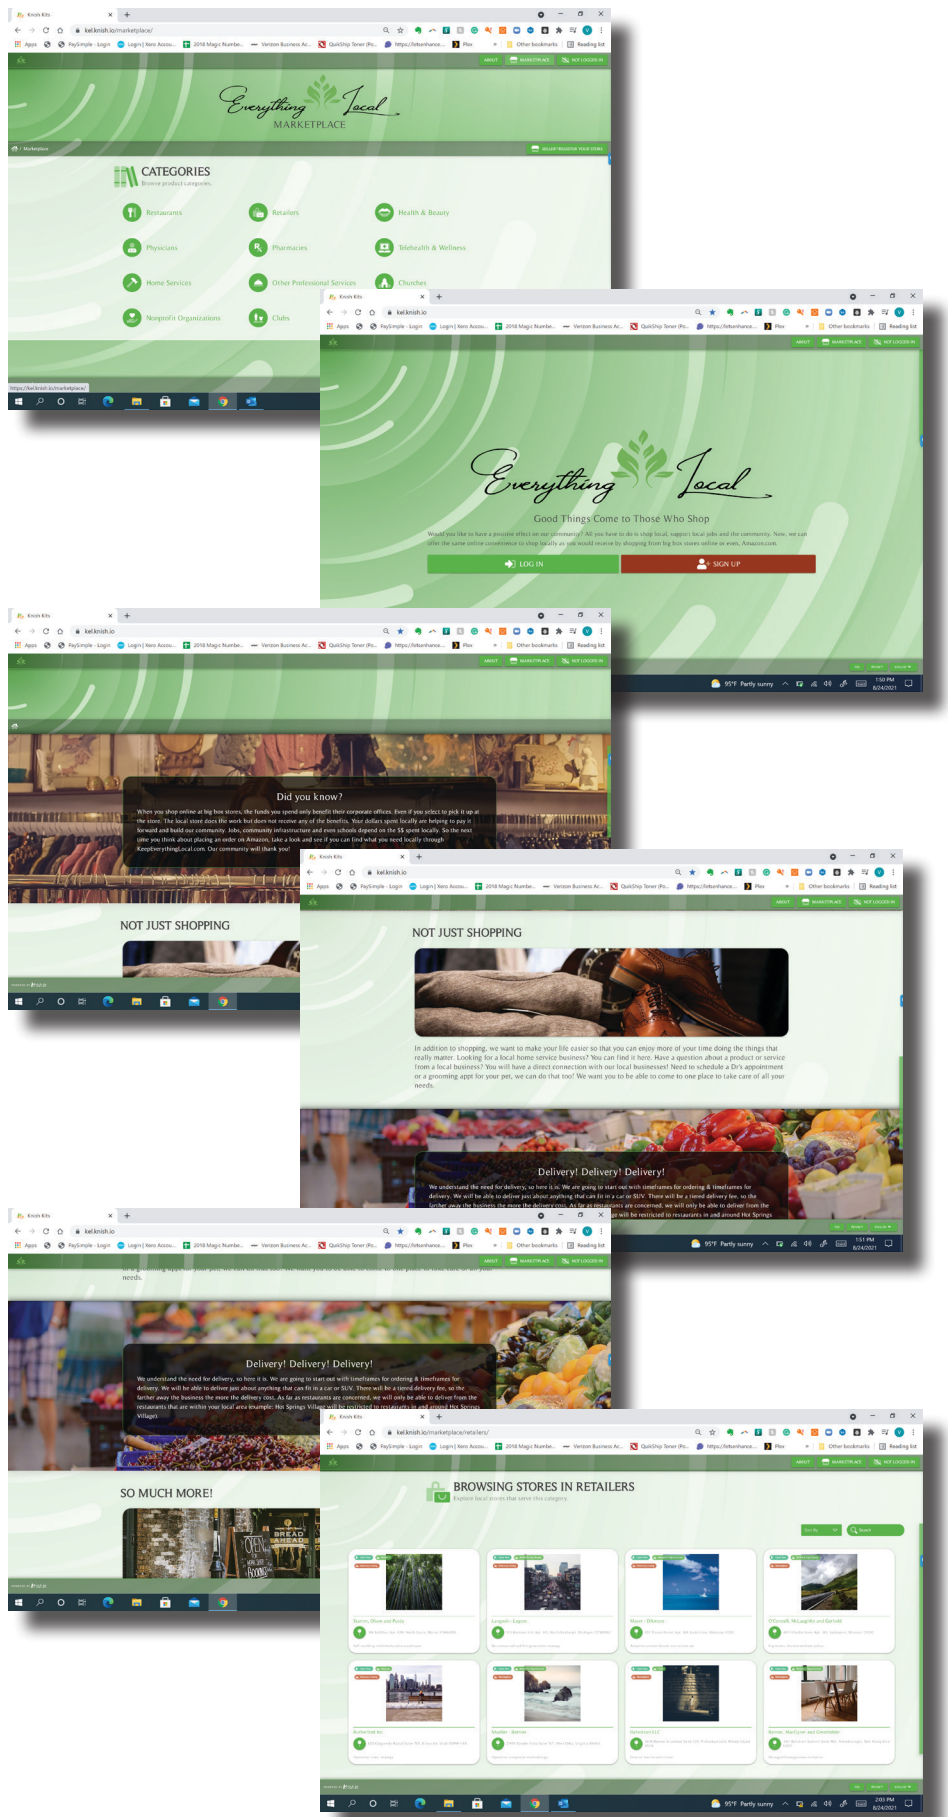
Knish Kits
kel.knish.io/marketplace/
Apps PaySimple - Login Login | Xero Accou... 2018 Magic Numbe... Verizon Business Ac... QuickShip Tener (Pc... https://letsenhance... Plex Other bookmarks Reading list
ABOUT MARKETPLACE NOT LOGGED IN

Everything Local
MARKETPLACE

/ Marketplace

CATEGORIES
Browse product categories.

Restaurants
Retailers
Health & Beauty
Physicians
Pharmacies
Telehealth & Wellness
Home Services
Other Professional Services
Churches
Nonprofit Organizations
Clubs

https://kel.knish.io/marketplace/

Knish Kits
kel.knish.io
Apps PaySimple - Login Login | Xero Accou... 2018 Magic Numbe... Verizon Business Ac... QuickShip Tener (Pc... https://letsenhance... Plex Other bookmarks Reading list
ABOUT MARKETPLACE NOT LOGGED IN

Everything Local
Good Things Come to Those Who Shop

Would you like to have a positive effect on our community? All you have to do is shop local, support local jobs and the community. Now, we can offer the same online convenience to shop locally as you would receive by shopping from big box stores or even, Amazon.com.

LOG IN
SIGN UP

95°F Partly sunny 1:50 PM 8/24/2021

Knish Kits
kel.knish.io
ABOUT MARKETPLACE NOT LOGGED IN

Did you know?
When you shop online at big box stores, the funds you spend only benefit their corporate offices. Even if you select to pick it up at the store. The local store does the work but does not receive any of the benefits. Your dollars spent locally are helping to pay it forward and build our community. Jobs, community infrastructure and even schools depend on the $$ spent locally. So the next time you think about placing an order on Amazon, take a look and see if you can find what you need locally through KeepEverythingLocal.com. Our community will thank you!

NOT JUST SHOPPING

Knish Kits
kel.knish.io
ABOUT MARKETPLACE NOT LOGGED IN

NOT JUST SHOPPING

In addition to shopping, we want to make your life easier so that you can enjoy more of your time doing the things that really matter. Looking for a local home service business? You can find it here. Have a question about a product or service from a local business? You will have a direct connection with our local businesses! Need to schedule a Dr's appointment or a grooming appt for your pet, we can do that too! We want you to be able to come to one place to take care of all your needs.

Delivery! Delivery! Delivery!
We understand the need for delivery, so here it is. We are going to start out with timeframes for ordering & timeframes for delivery. We will be able to deliver just about anything that can fit in a car or SUV. There will be a tiered delivery fee, so the farther away the business the more the delivery cost. As far as restaurants are concerned, we will only be able to deliver from the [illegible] will be restricted to restaurants in and around Hot Springs

95°F Partly sunny 1:51 PM 8/24/2021

Knish Kits
kel.knish.io
ABOUT MARKETPLACE NOT LOGGED IN

needs.

Delivery! Delivery! Delivery!
We understand the need for delivery, so here it is. We are going to start out with timeframes for ordering & timeframes for delivery. We will be able to deliver just about anything that can fit in a car or SUV. There will be a tiered delivery fee, so the farther away the business the more the delivery cost. As far as restaurants are concerned, we will only be able to deliver from the restaurants that are within your local area (example: Hot Springs Village will be restricted to restaurants in and around Hot Springs Village).

SO MUCH MORE!

BREAD AHEAD
OPEN

Knish Kits
kel.knish.io/marketplace/retailers/
ABOUT MARKETPLACE NOT LOGGED IN

BROWSING STORES IN RETAILERS
Explore local stores that serve this category.

Search

95°F Partly sunny 2:03 PM 8/24/2021